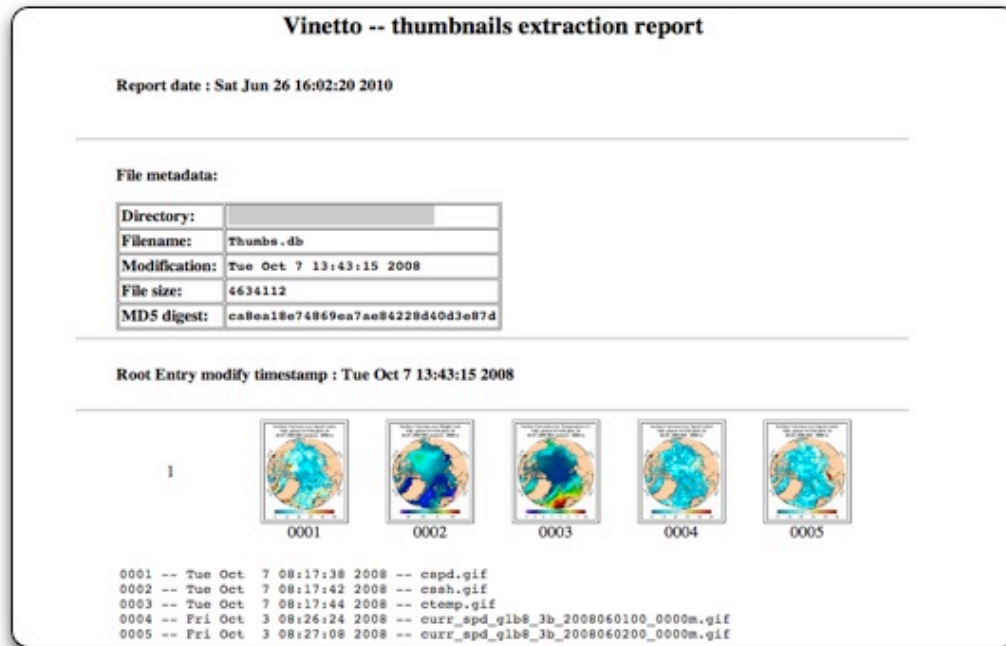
Vinetto -- thumbnails extraction report

Report date : Sat Jun 26 16:02:20 2010

File metadata:

| Directory: | |
|---|---|
| Filename: | Thumbs.db |
| Modification: | Tue Oct 7 13:43:15 2008 |
| File size: | 4634112 |
| MD5 digest: | ca8ea18e74869ea7ae84228d40d3e87d |

Root Entry modify timestamp : Tue Oct 7 13:43:15 2008

1

0001 0002 0003 0004 0005

0001 -- Tue Oct 7 08:17:38 2008 -- cspd.gif
0002 -- Tue Oct 7 08:17:42 2008 -- cssh.gif
0003 -- Tue Oct 7 08:17:44 2008 -- ctemp.gif
0004 -- Fri Oct 3 08:26:24 2008 -- curr_spd_glb8_3b_2008060100_0000m.gif
0005 -- Fri Oct 3 08:27:08 2008 -- curr_spd_glb8_3b_2008060200_0000m.gif